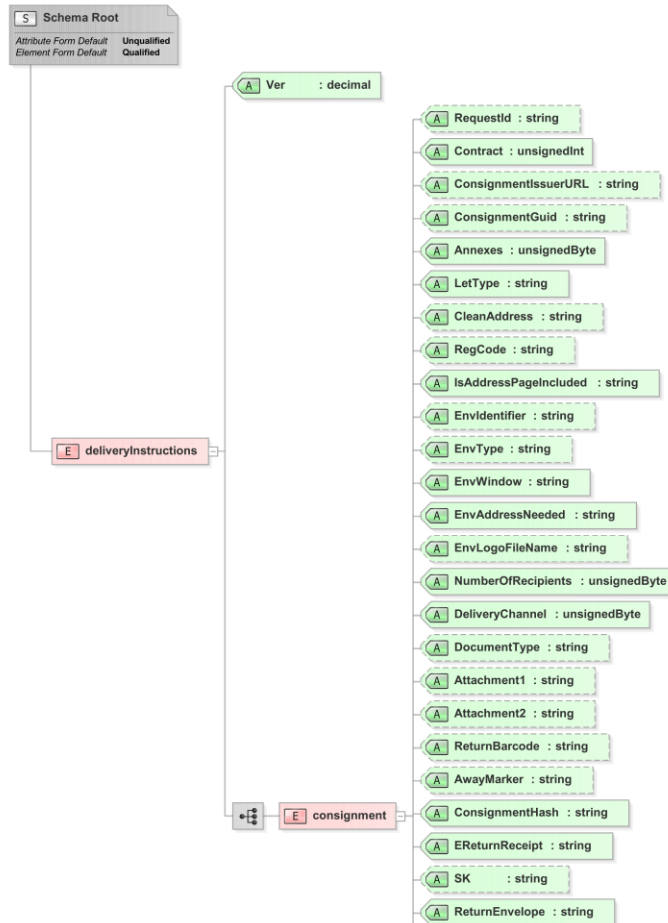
S Schema Root
Attribute Form Default Unqualified
Element Form Default Qualified

A Ver : decimal

E deliveryInstructions

A RequestId : string
A Contract : unsignedInt
A ConsignmentIssuerURL : string
A ConsignmentGuid : string
A Annexes : unsignedByte
A LetType : string
A CleanAddress : string
A RegCode : string
A IsAddressPageIncluded : string
A EnvIdentifier : string
A EnvType : string
A EnvWindow : string
A EnvAddressNeeded : string
A EnvLogoFileName : string
A NumberOfRecipients : unsignedByte
A DeliveryChannel : unsignedByte
A DocumentType : string
A Attachment1 : string
A Attachment2 : string
A ReturnBarcode : string
A AwayMarker : string
A ConsignmentHash : string
A EReturnReceipt : string
A SK : string
A ReturnEnvelope : string

E consignment